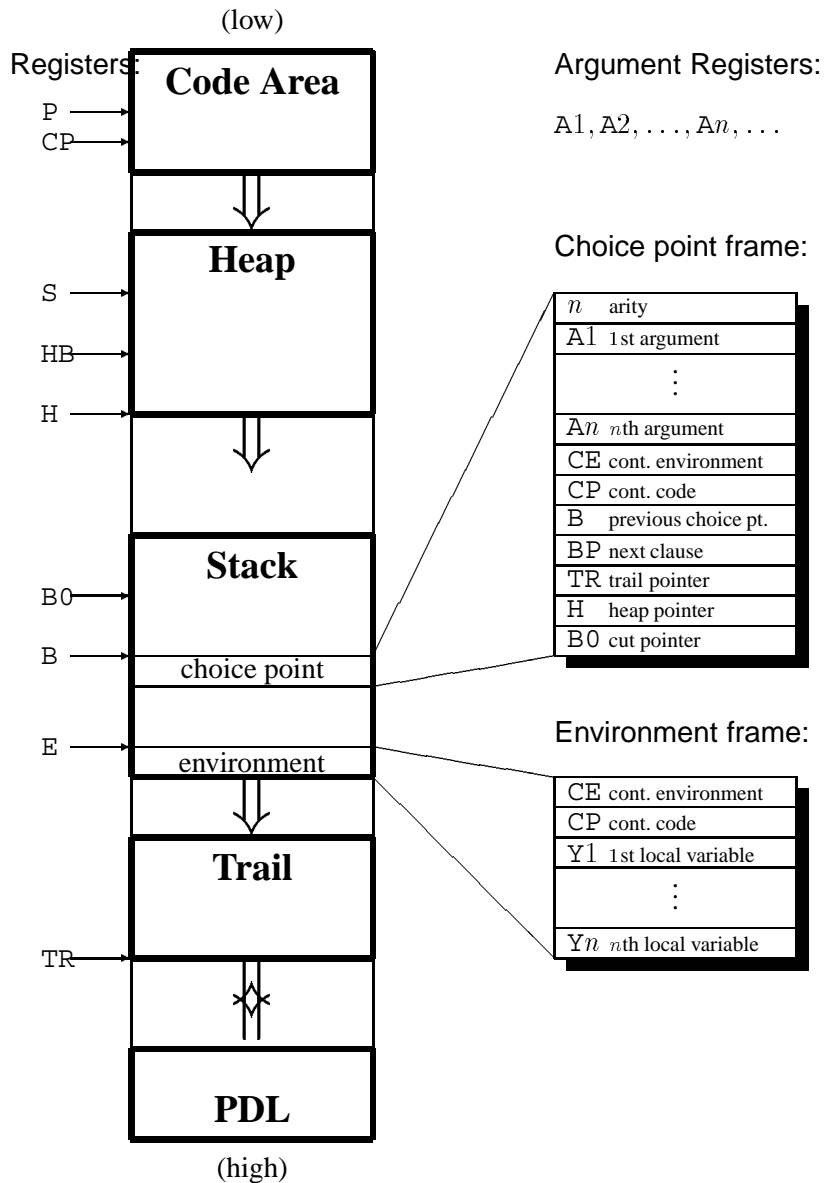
(low)

Registers:

P
CP

Code Area

Heap

S
HB
H

Stack

B0
B
choice point
E
environment

Trail

TR

PDL

(high)

Argument Registers:

A1, A2, . . . , A$n$, . . .

Choice point frame:

| | |
|---|---|
| $n$ | arity |
| A1 | 1st argument |
| | ⋮ |
| A$n$ | $n$th argument |
| CE | cont. environment |
| CP | cont. code |
| B | previous choice pt. |
| BP | next clause |
| TR | trail pointer |
| H | heap pointer |
| B0 | cut pointer |

Environment frame:

| | |
|---|---|
| CE | cont. environment |
| CP | cont. code |
| Y1 | 1st local variable |
| | ⋮ |
| Y$n$ | $n$th local variable |